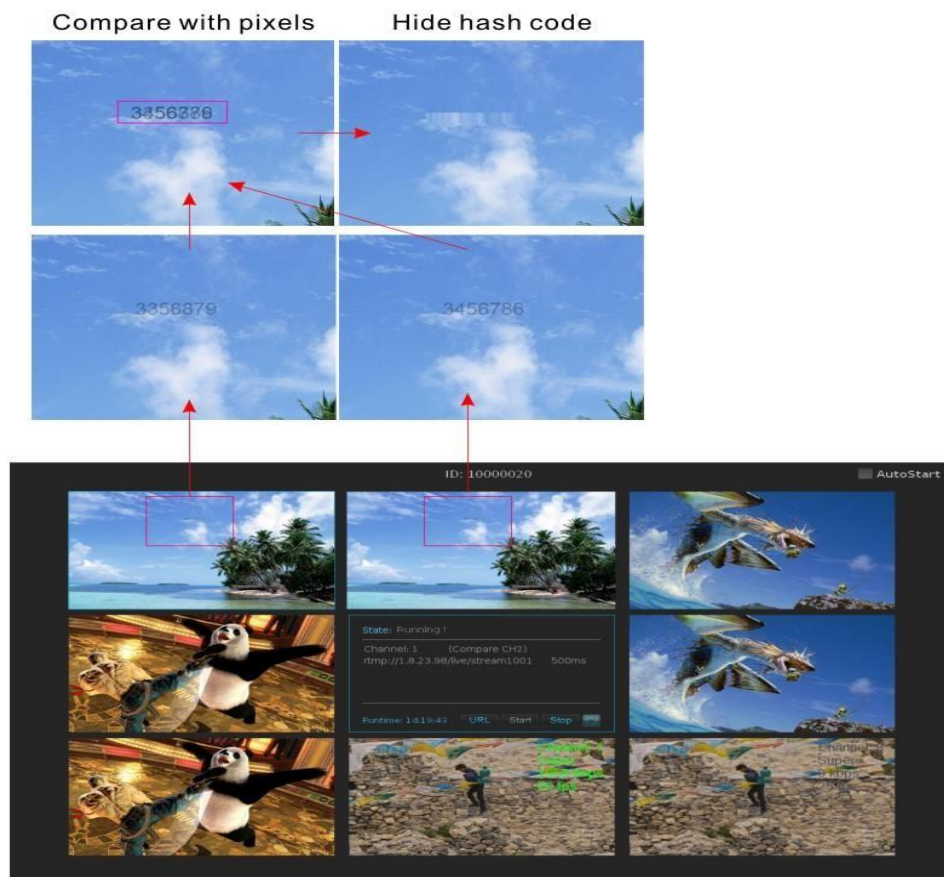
Compare with pixels

Hide hash code

3356778

3356879

3456786

ID: 10000020

AutoStart

State: Running !

Channel: 1 (Compare CH2)

rtmp://1.8.23.98/live/stream1001 500ms

Runtime: 1d:19:43

URL

Start

Stop

Channel 1

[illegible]

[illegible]

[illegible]

Channel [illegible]

Super

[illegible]